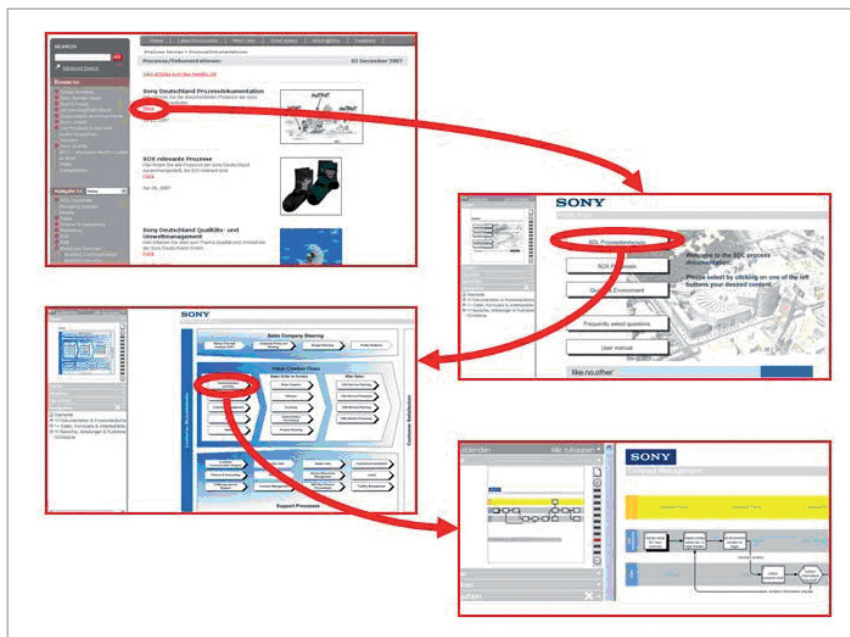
SEARCH

Advanced Search

Home | Latest Documents | Who's who | Good Ideas | About @Sony | Feedback

Processes/Dokumentationen 03 December 2007

Sony Deutschland Prozessdokumentation

SOX relevante Prozesse

Sony Deutschland Qualitäts- und Umweltmanagement

SONY

SDL Prozesslandkarte

SOX Processes

Quality & Environment

Welcome to the SDL process documentation

Please select by clicking on one of the left buttons your desired content

Frequently asked questions

User manual

like.no.other

SONY

Sales Company Steering

Value Creation Chain

Customer Satisfaction

Support Processes

SONY

Contract Management